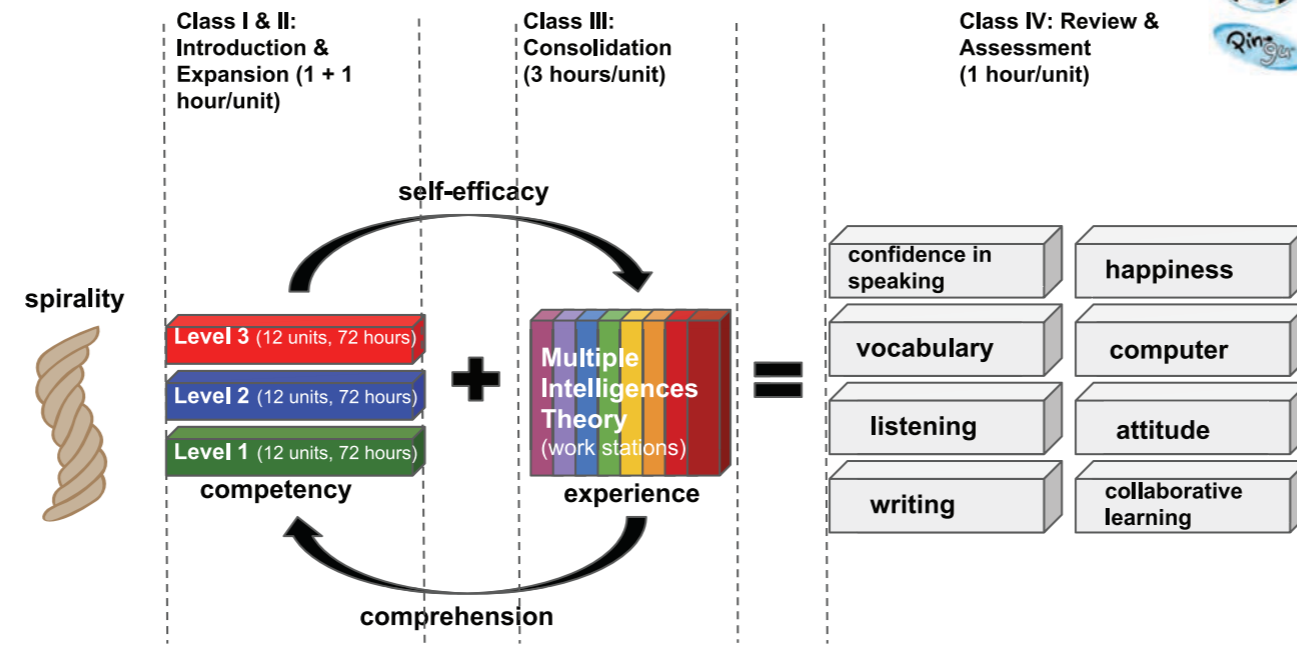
Class I & II: Introduction & Expansion (1 + 1 hour/unit)

Class III: Consolidation (3 hours/unit)

Class IV: Review & Assessment (1 hour/unit)

Pin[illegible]

self-efficacy

spirality

Level 3 (12 units, 72 hours)
Level 2 (12 units, 72 hours)
Level 1 (12 units, 72 hours)

competency

+

Multiple Intelligences Theory (work stations)

experience

=

confidence in speaking

happiness

vocabulary

computer

listening

attitude

writing

collaborative learning

comprehension